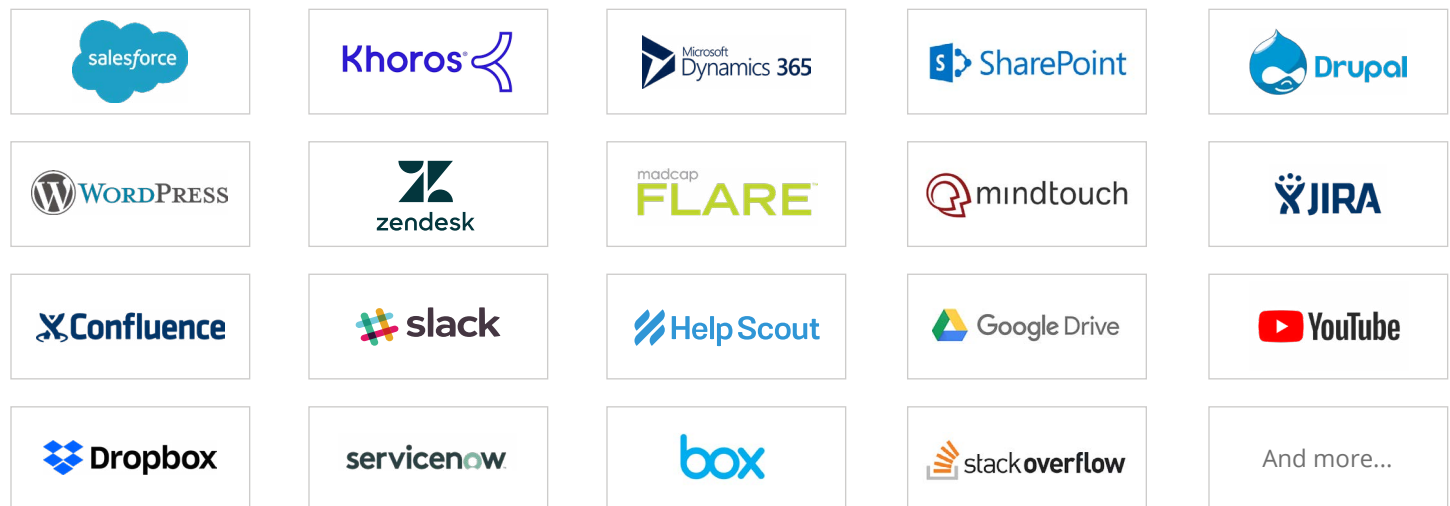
salesforce

Khoros

Microsoft Dynamics 365

S SharePoint

Drupal

WordPress

zendesk

madcap FLARE

mindtouch

JIRA

Confluence

slack

Help Scout

Google Drive

YouTube

Dropbox

servicenow.

box

stackoverflow

And more...